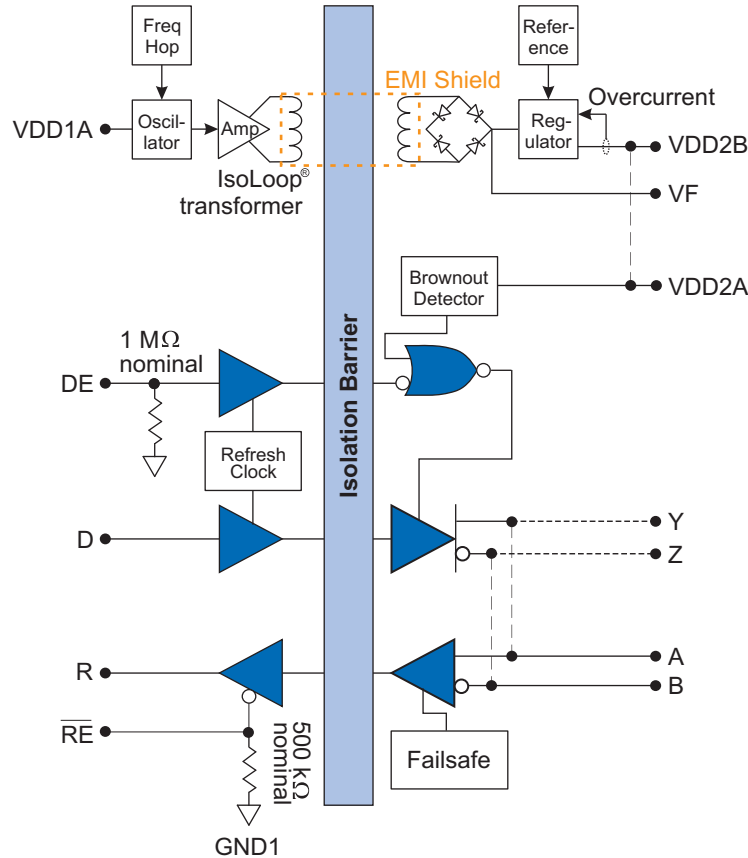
Freq Hop

Refer-ence

EMI Shield

Overcurrent

VDD1A

Oscil-lator

Amp

Reg-ulator

VDD2B

IsoLoop® transformer

VF

Brownout Detector

VDD2A

$1\ M\Omega$ nominal

DE

Isolation Barrier

Refresh Clock

D

Y

Z

A

R

B

$\overline{RE}$

$500\ k\Omega$ nominal

Failsafe

GND1